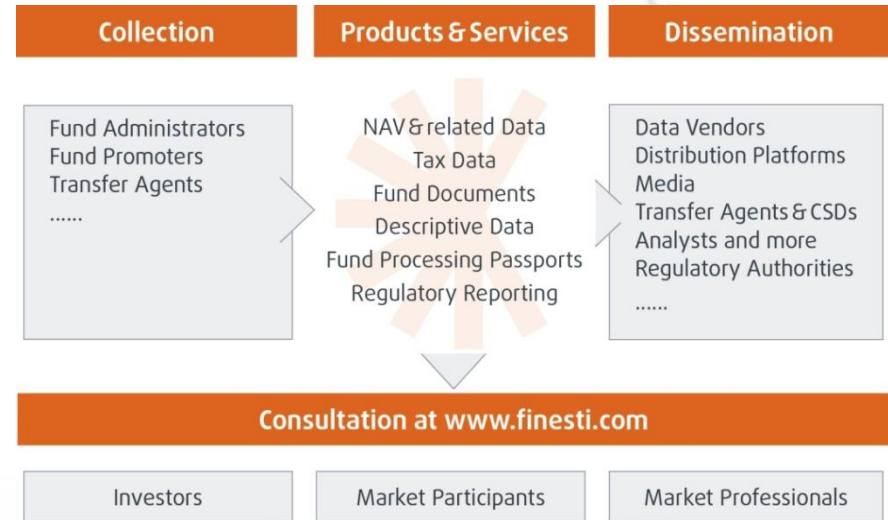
Collection

Products & Services

Dissemination

Fund Administrators
Fund Promoters
Transfer Agents
......

NAV & related Data
Tax Data
Fund Documents
Descriptive Data
Fund Processing Passports
Regulatory Reporting

Data Vendors
Distribution Platforms
Media
Transfer Agents & CSDs
Analysts and more
Regulatory Authorities
......

Consultation at www.finesti.com

Investors

Market Participants

Market Professionals